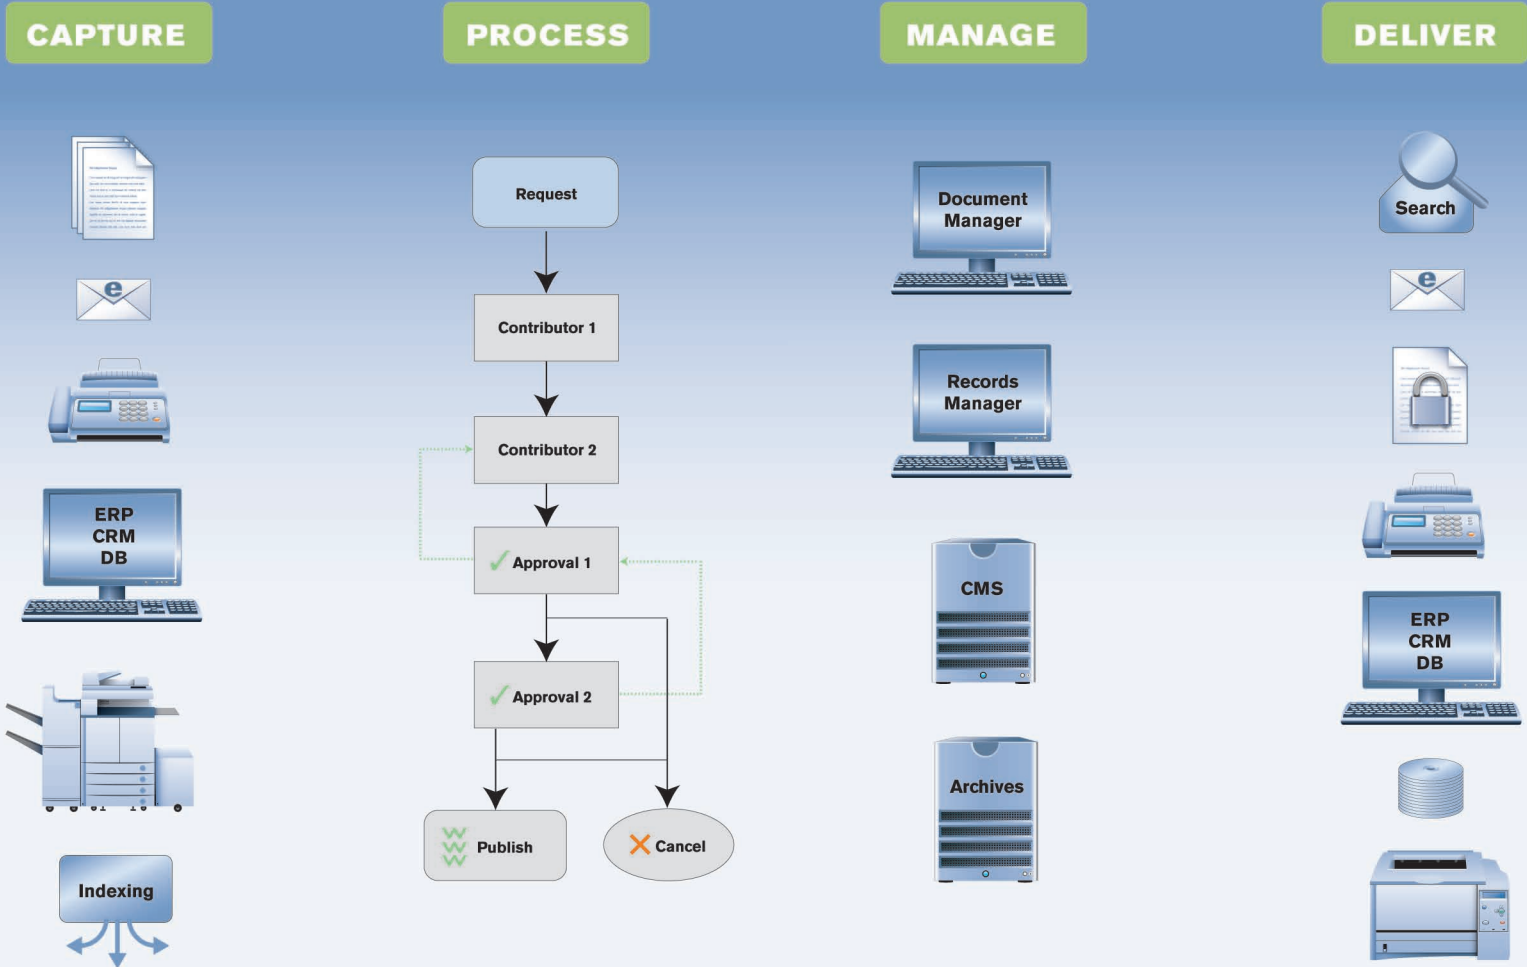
CAPTURE

PROCESS

MANAGE

DELIVER

ERP
CRM
DB

Indexing

Request

Contributor 1

Contributor 2

Approval 1

Approval 2

Publish

Cancel

Document Manager

Records Manager

CMS

Archives

Search

ERP
CRM
DB